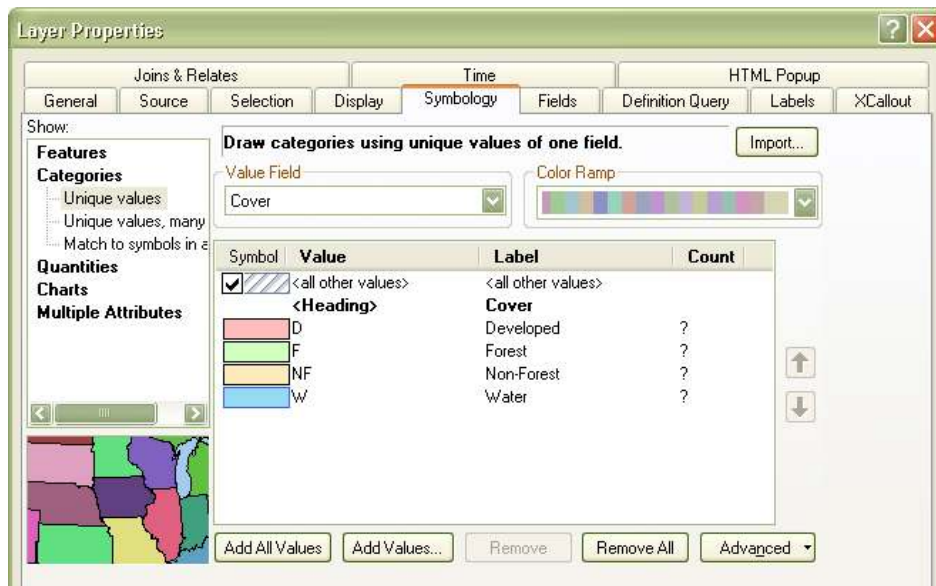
Layer Properties

Joins & Relates | Time | HTML Popup
General | Source | Selection | Display | Symbology | Fields | Definition Query | Labels | XCallout

Show:
Features
Categories
Unique values
Unique values, many
Match to symbols in a
Quantities
Charts
Multiple Attributes

Draw categories using unique values of one field.

Import...

Value Field
Cover

Color Ramp

| Symbol | Value | Label | Count |
|---|---|---|---|
| | <all other values> | <all other values> | |
| | <Heading> | Cover | |
| | D | Developed | ? |
| | F | Forest | ? |
| | NF | Non-Forest | ? |
| | W | Water | ? |

Add All Values | Add Values... | Remove | Remove All | Advanced